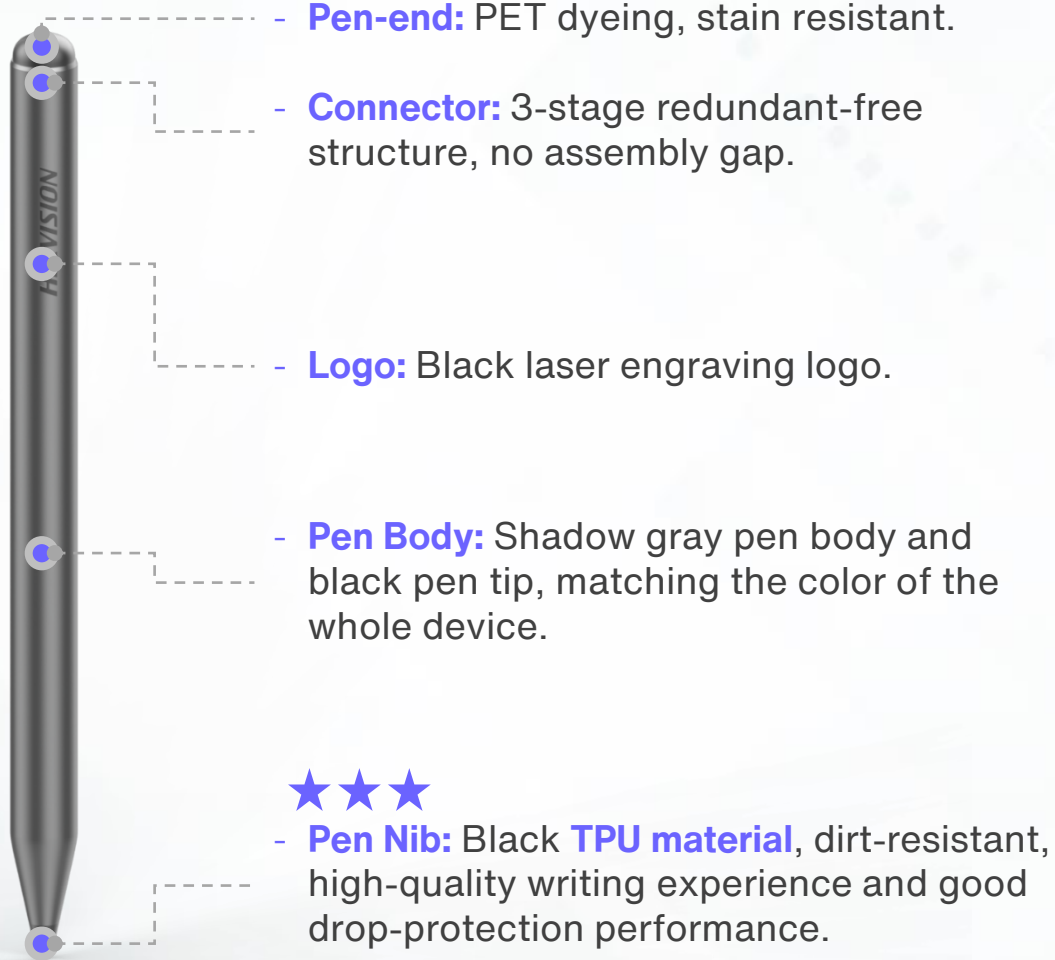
HIKVISION

- Pen-end: PET dyeing, stain resistant.

- Connector: 3-stage redundant-free structure, no assembly gap.

- Logo: Black laser engraving logo.

- Pen Body: Shadow gray pen body and black pen tip, matching the color of the whole device.

★★★

- Pen Nib: Black TPU material, dirt-resistant, high-quality writing experience and good drop-protection performance.